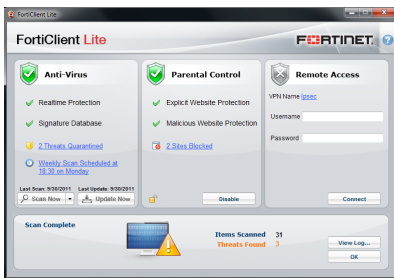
FortiClient Lite

FortiClient Lite

FORTINET

Anti-Virus

Realtime Protection

Signature Database

2 Threats Quarantined

Weekly Scan Scheduled at 18:30 on Monday

Last Scan: 9/30/2011

Last Update: 9/30/2011

Scan Now

Update Now

Parental Control

Explicit Website Protection

Malicious Website Protection

2 Sites Blocked

Disable

Remote Access

VPN Name Ipsec

Username

Password

Connect

Scan Complete

Items Scanned 31

Threats Found 3

View Log...

OK